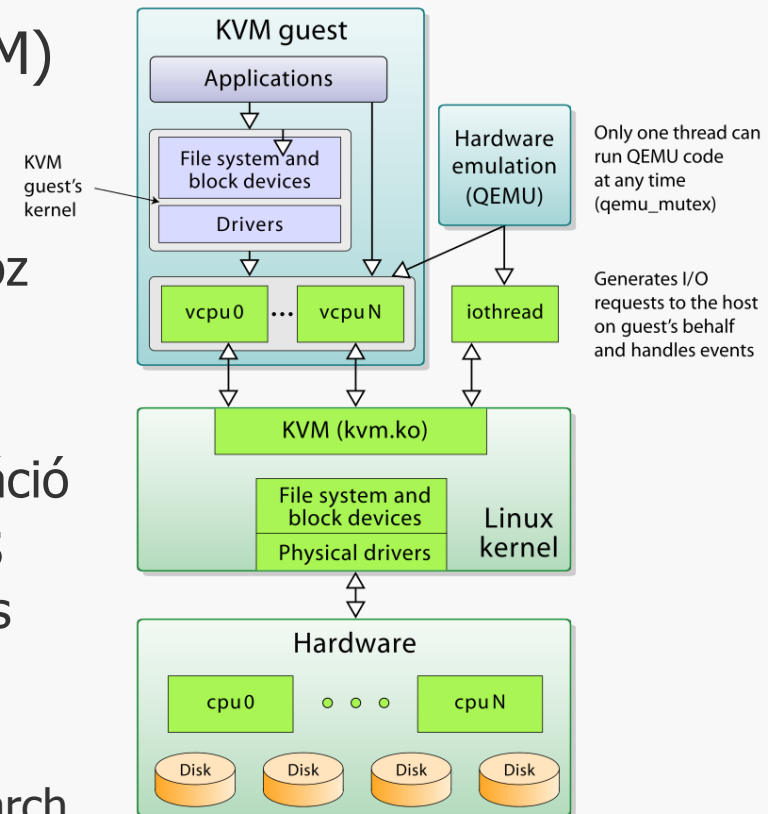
M)

oz

áció
s
s

arch

KVM guest
Applications
KVM guest's kernel
File system and block devices
Drivers
vcpu0 ... vcpuN
Hardware emulation (QEMU)
Only one thread can run QEMU code at any time (qemu_mutex)
iothread
Generates I/O requests to the host on guest's behalf and handles events
KVM (kvm.ko)
File system and block devices
Physical drivers
Linux kernel
Hardware
cpu0
cpuN
Disk
Disk
Disk
Disk